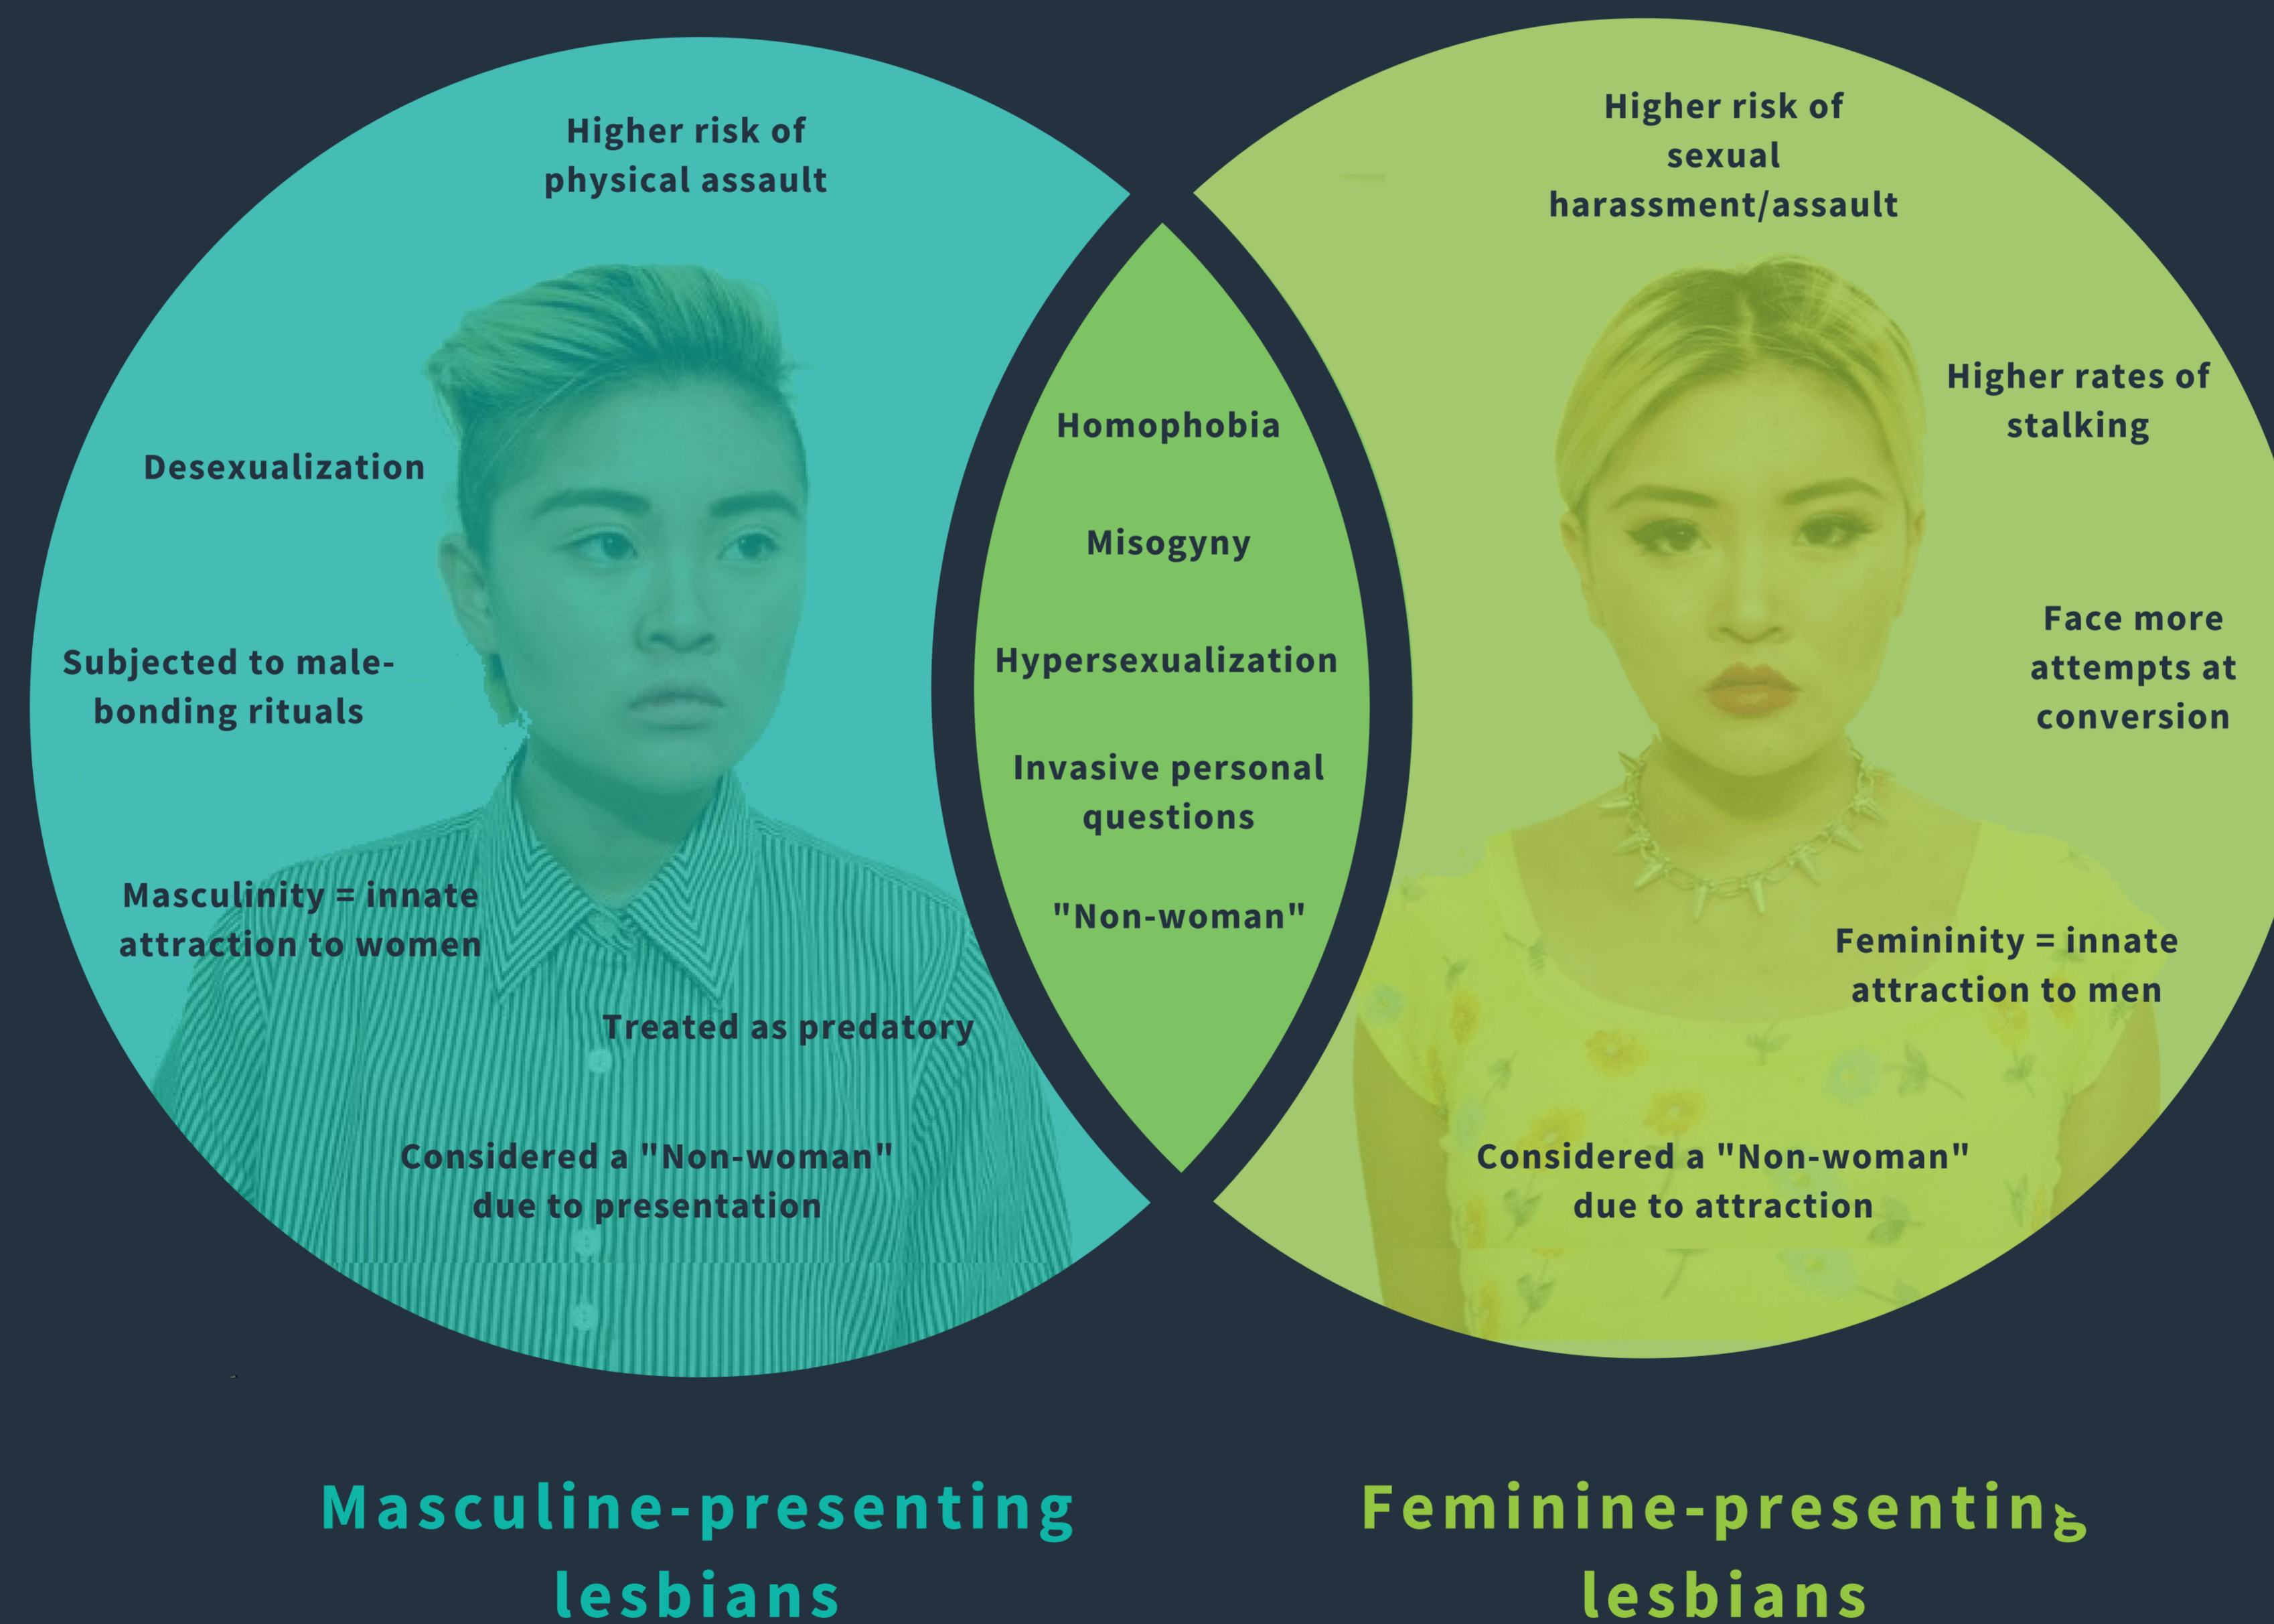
Higher risk of physical assault

Desexualization

Subjected to male-bonding rituals

Masculinity = innate attraction to women

Treated as predatory

Considered a "Non-woman" due to presentation

Homophobia

Misogyny

Hypersexualization

Invasive personal questions

"Non-woman"

Higher risk of sexual harassment/assault

Higher rates of stalking

Face more attempts at conversion

Femininity = innate attraction to men

Considered a "Non-woman" due to attraction

Masculine-presenting lesbians

Feminine-presenting lesbians